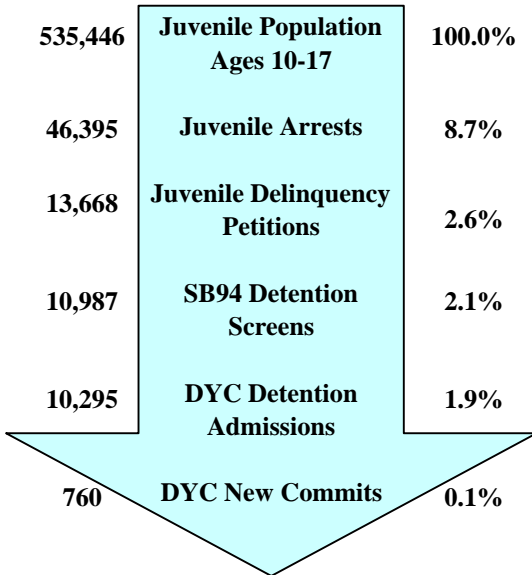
535,446 Juvenile Population Ages 10-17 100.0%

46,395 Juvenile Arrests 8.7%

13,668 Juvenile Delinquency Petitions 2.6%

10,987 SB94 Detention Screens 2.1%

10,295 DYC Detention Admissions 1.9%

760 DYC New Commits 0.1%